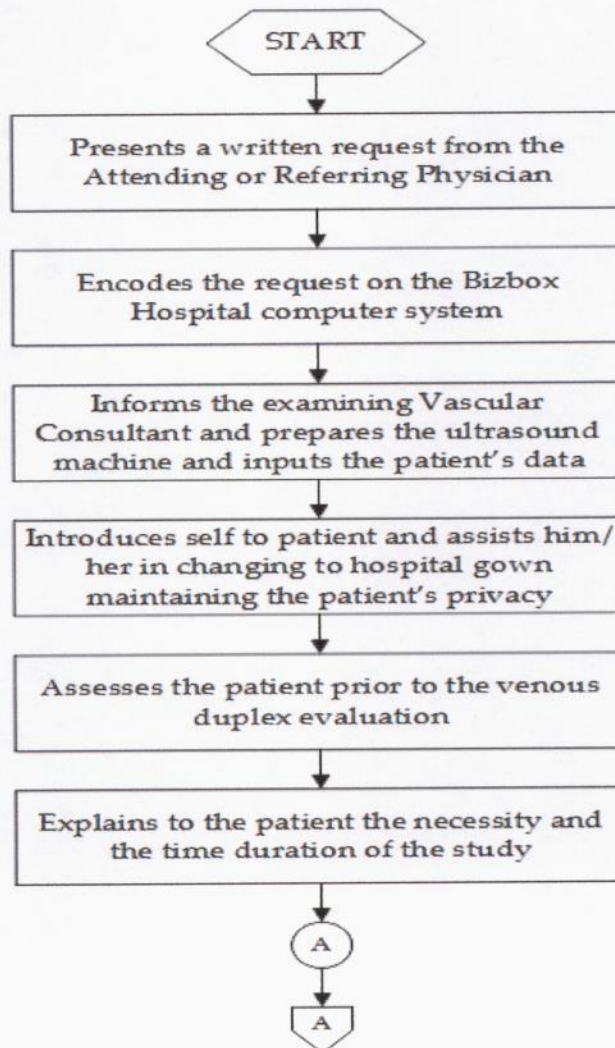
START

Presents a written request from the Attending or Referring Physician

Encodes the request on the Bizbox Hospital computer system

Informs the examining Vascular Consultant and prepares the ultrasound machine and inputs the patient's data

Introduces self to patient and assists him/her in changing to hospital gown maintaining the patient's privacy

Assesses the patient prior to the venous duplex evaluation

Explains to the patient the necessity and the time duration of the study

A

A